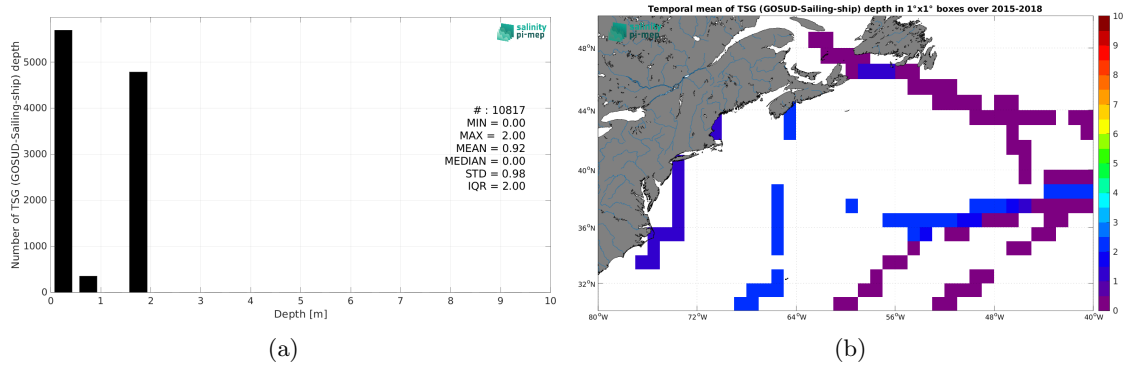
salinity pi-mep

Number of TSG (GOSUD-Sailing-ship) depth

5000
4000
3000
2000
1000
0

# : 10817
MIN = 0.00
MAX = 2.00
MEAN = 0.92
MEDIAN = 0.00
STD = 0.98
IQR = 2.00

0 1 2 3 4 5 6 7 8 9 10
Depth [m]

(a)

Temporal mean of TSG (GOSUD-Sailing-ship) depth in 1°x1° boxes over 2015-2018

salinity pi-mep

48°N
44°N
40°N
36°N
32°N

80°W 72°W 64°W 56°W 48°W 40°W

10
9
8
7
6
5
4
3
2
1
0

(b)